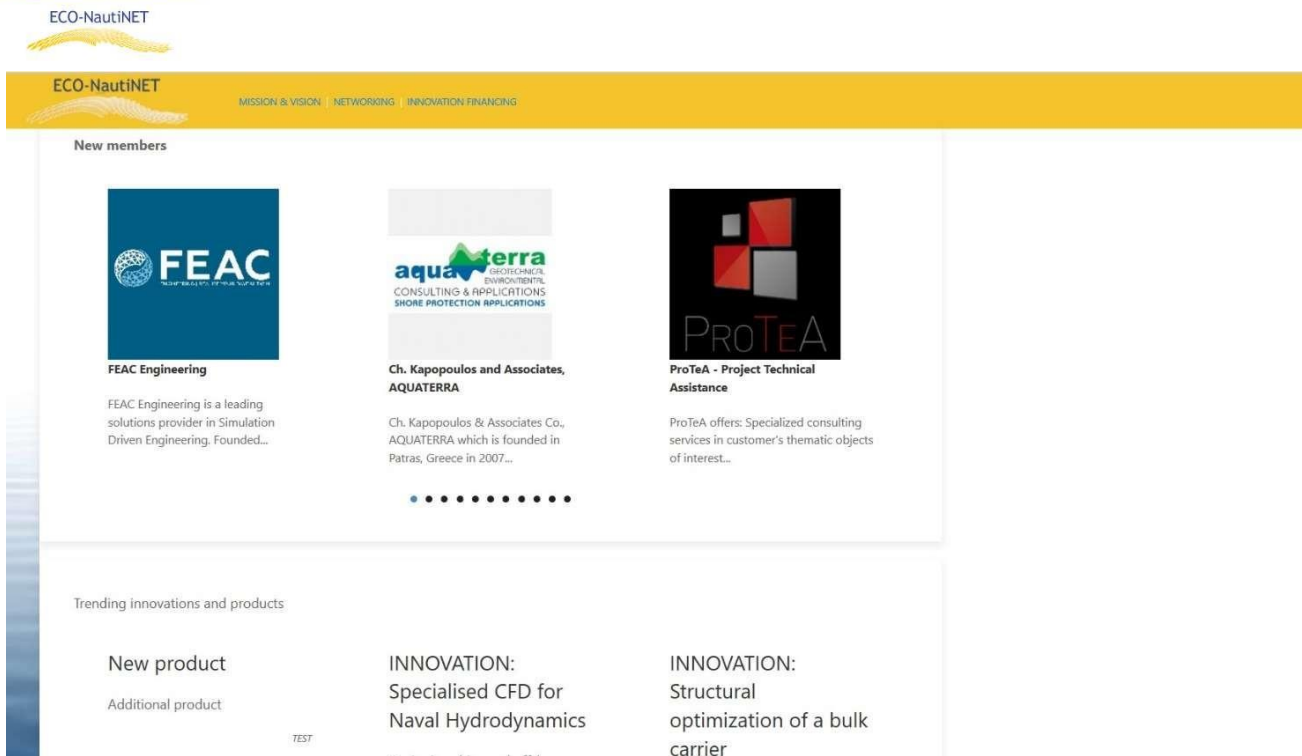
ECO-NautiNET

ECO-NautiNET

MISSION & VISION | NETWORKING | INNOVATION FINANCING

New members

FEAC

FEAC Engineering

FEAC Engineering is a leading solutions provider in Simulation Driven Engineering. Founded...

aqua terra GEOTECHNICAL ENVIRONMENTAL CONSULTING & APPLICATIONS SHORE PROTECTION APPLICATIONS

Ch. Kapopoulos and Associates, AQUATERRA

Ch. Kapopoulos & Associates Co., AQUATERRA which is founded in Patras, Greece in 2007...

ProTeA

ProTeA - Project Technical Assistance

ProTeA offers: Specialized consulting services in customer's thematic objects of interest...

Trending innovations and products

New product

Additional product

TEST

INNOVATION: Specialised CFD for Naval Hydrodynamics

INNOVATION: Structural optimization of a bulk carrier